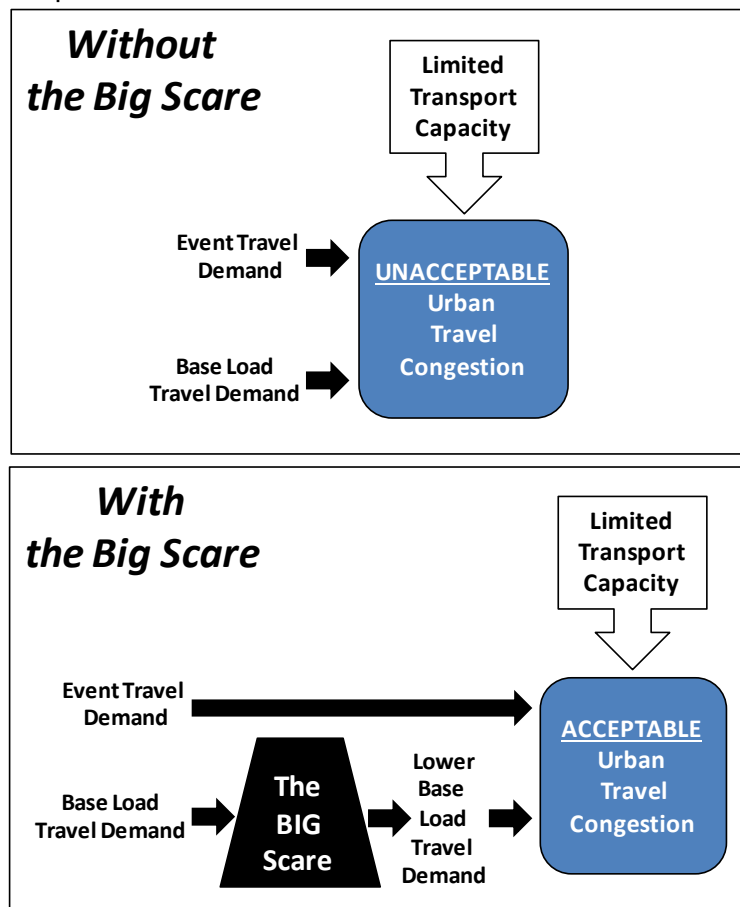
Without the Big Scare

Limited Transport Capacity

Event Travel Demand

Base Load Travel Demand

UNACCEPTABLE Urban Travel Congestion

With the Big Scare

Limited Transport Capacity

Event Travel Demand

Base Load Travel Demand

The BIG Scare

Lower Base Load Travel Demand

ACCEPTABLE Urban Travel Congestion